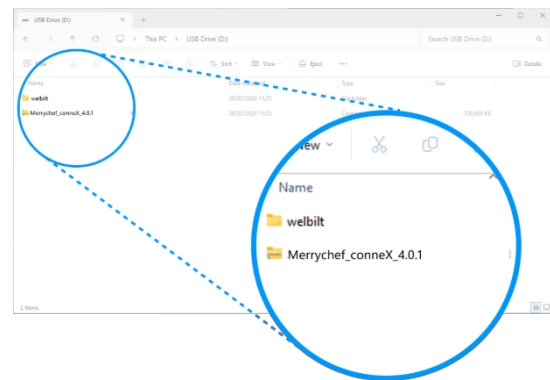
USB Drive (D:)

This PC > USB Drive (D:)

Search USB Drive (D:)

Sort View Eject ··· Details

Date modified Type Size

welbilt 20/02/2024 11:25

Merrychef_conneX_4.0.1 20/02/2024 11:25 308,900 KB

2 items

New

Name

welbilt

Merrychef_conneX_4.0.1